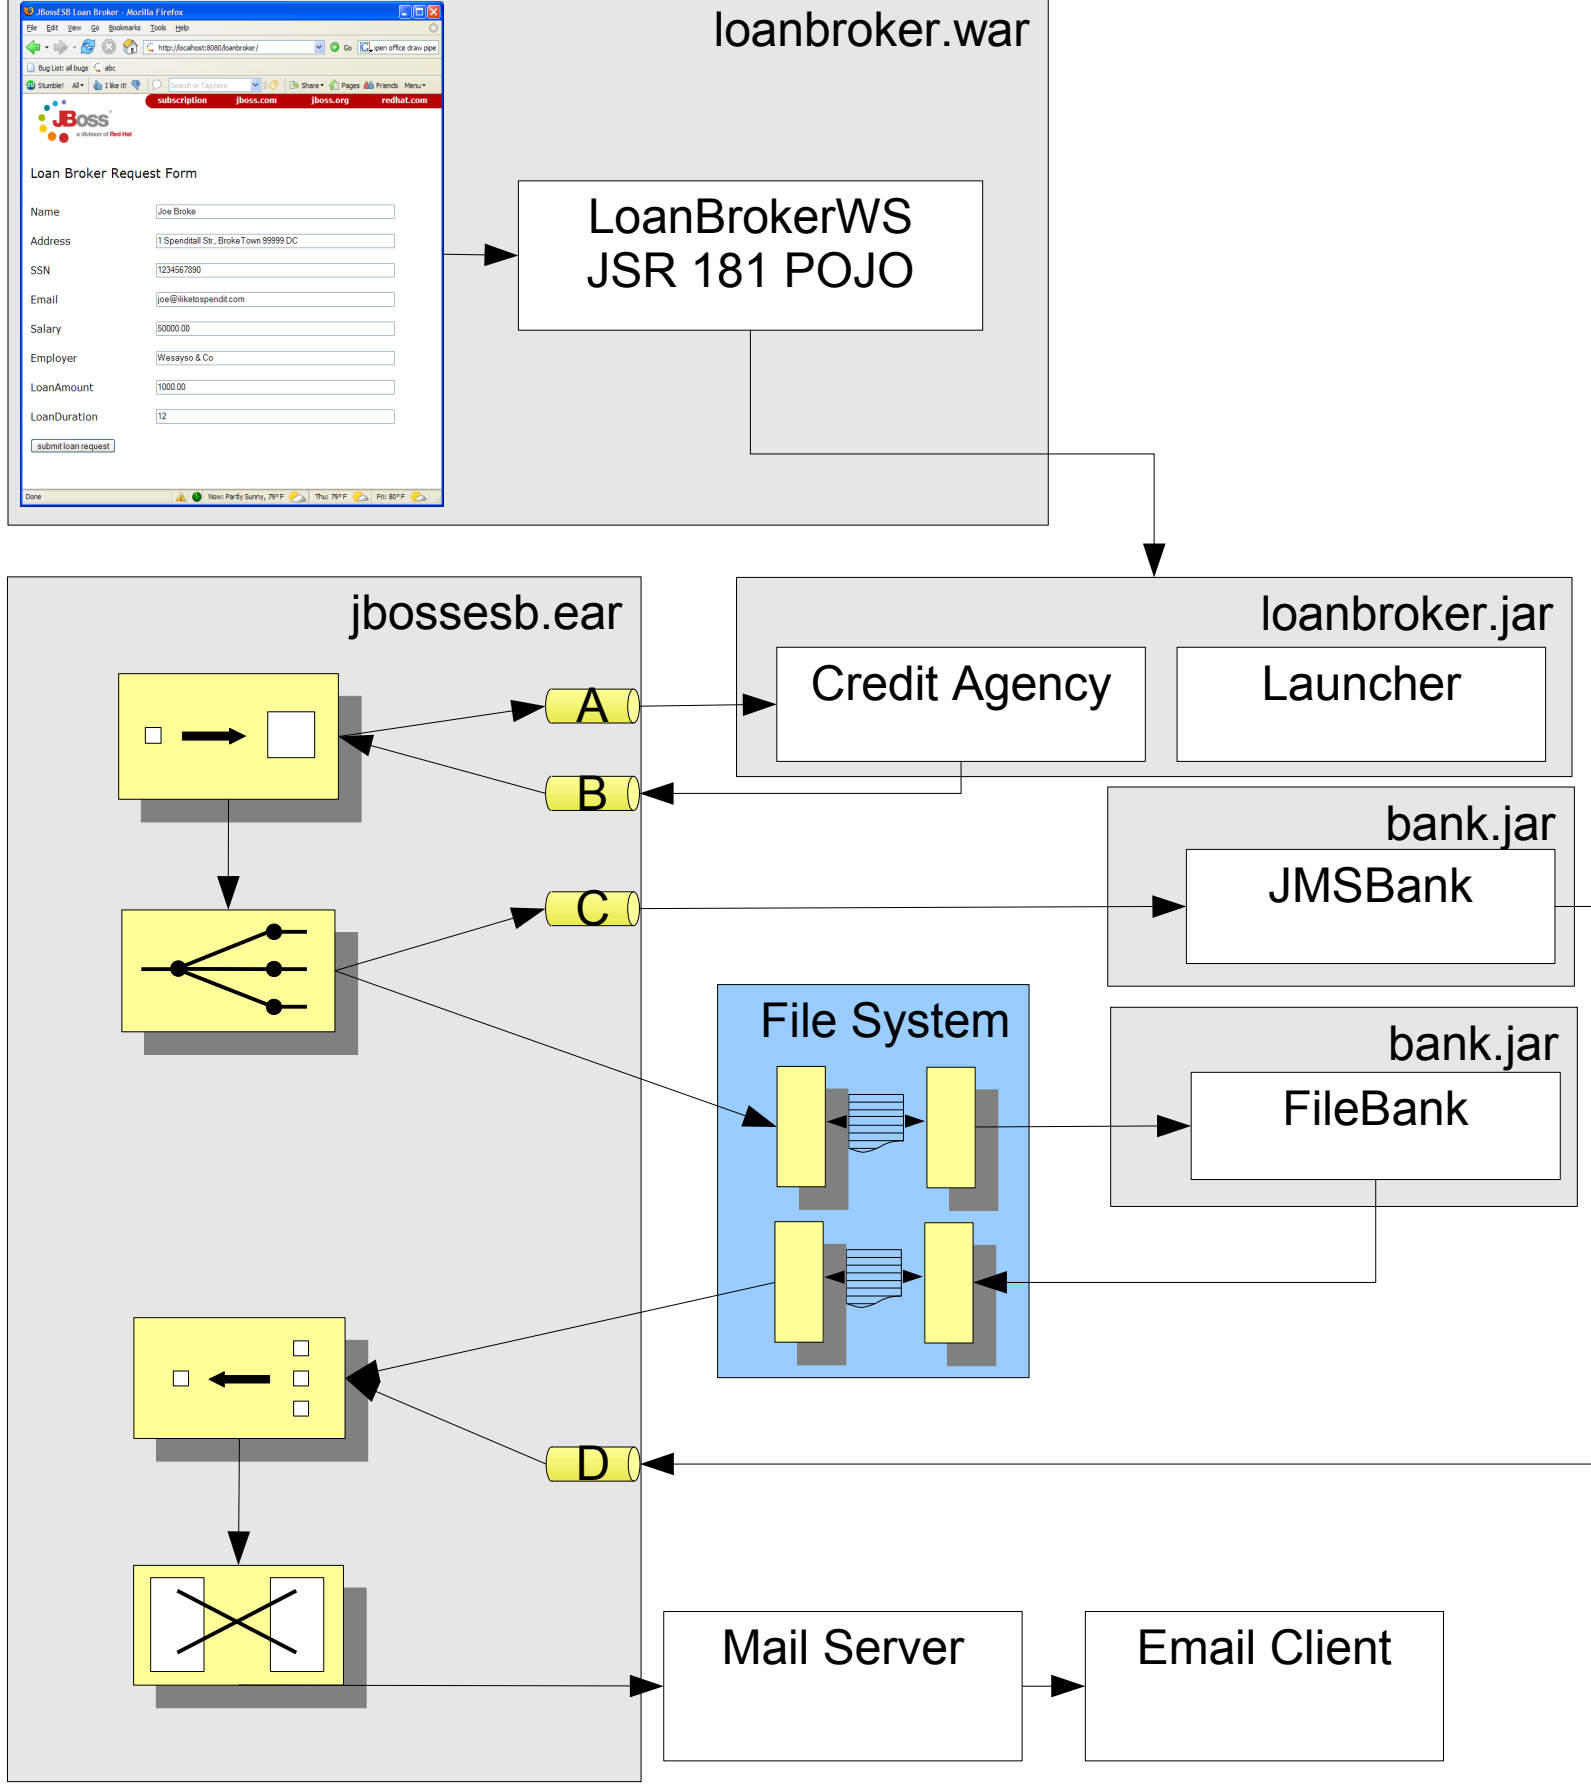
JBossESB Loan Broker - Mozilla Firefox

File Edit View Go Bookmarks Tools Help

http://localhost:8080/loanbroker/

Go

open office draw pipe

Bug List: all bugs abc

Stumble! All I like it!

Search or Tag here

Share Pages Friends Menu

subscription jboss.com jboss.org redhat.com

JBoss a division of Red Hat

Loan Broker Request Form

Name Joe Broke

Address 1 Spenditall Str., BrokeTown 99999 DC

SSN 1234567890

Email joe@iliketospendit.com

Salary 50000.00

Employer Wesayso & Co

LoanAmount 1000.00

LoanDuration 12

submit loan request

Done

Now: Partly Sunny, 79°F Thu: 79°F Fri: 80°F

loanbroker.war

LoanBrokerWS
JSR 181 POJO

jbossesb.ear

loanbroker.jar

Credit Agency

Launcher

A

B

bank.jar

JMSBank

C

File System

bank.jar

FileBank

D

Mail Server

Email Client